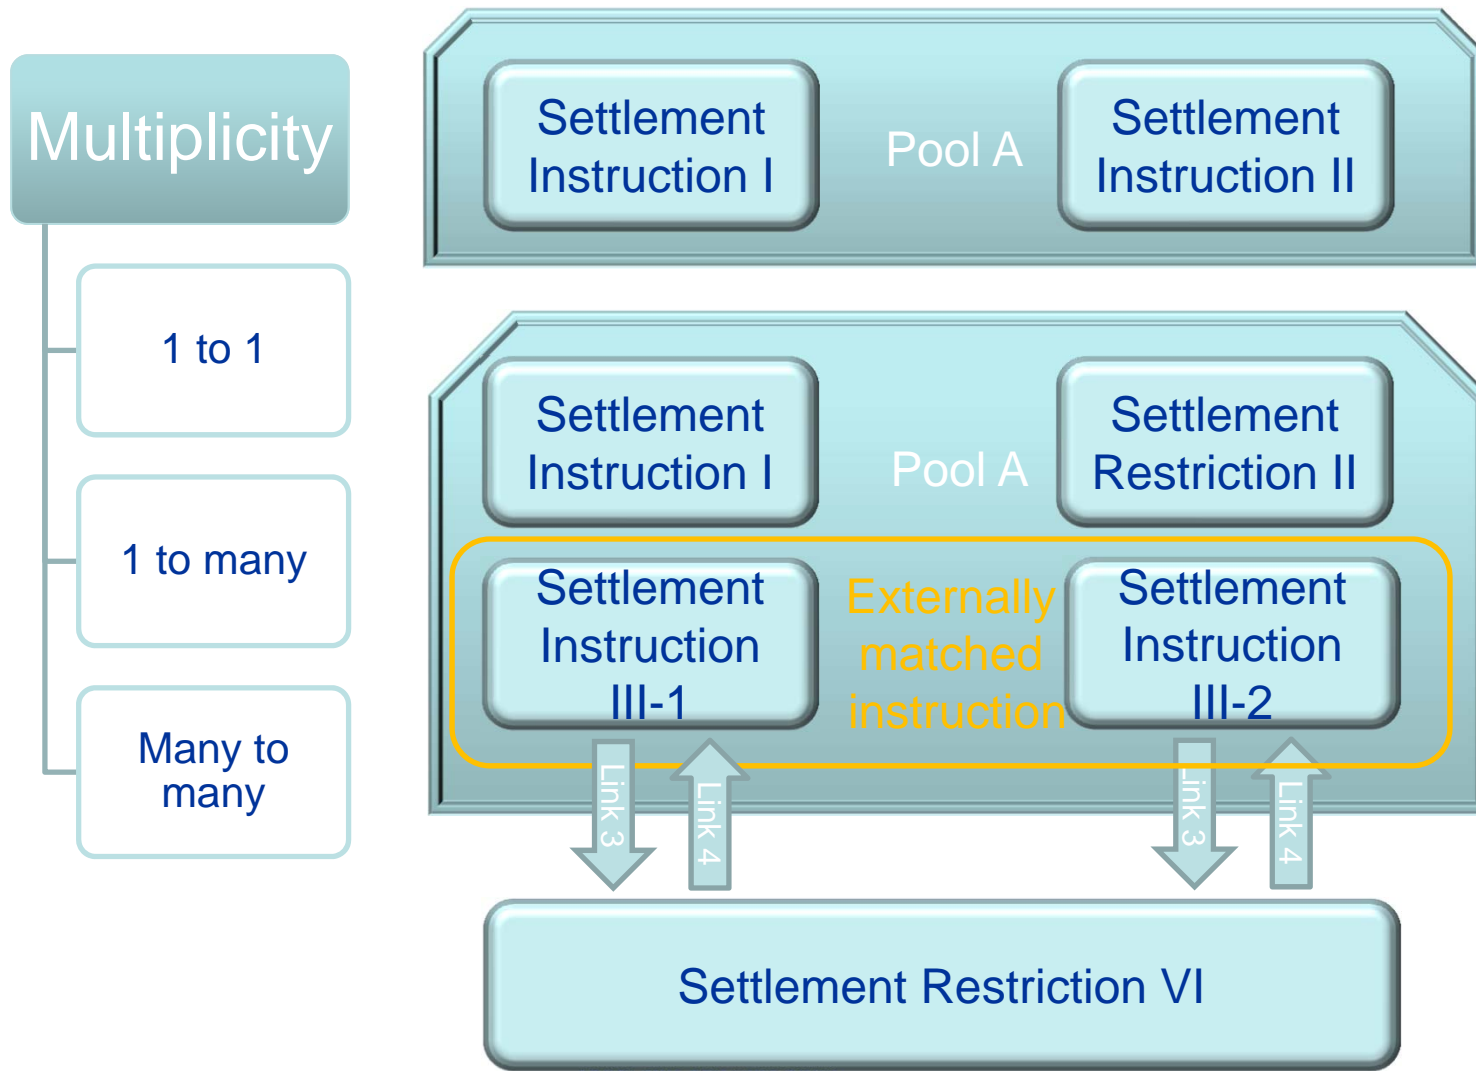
Multiplicity

1 to 1

1 to many

Many to many

Settlement Instruction I

Pool A

Settlement Instruction II

Settlement Instruction I

Pool A

Settlement Restriction II

Settlement Instruction III-1

Externally matched instruction

Settlement Instruction III-2

Link 3

Link 4

Link 3

Link 4

Settlement Restriction VI